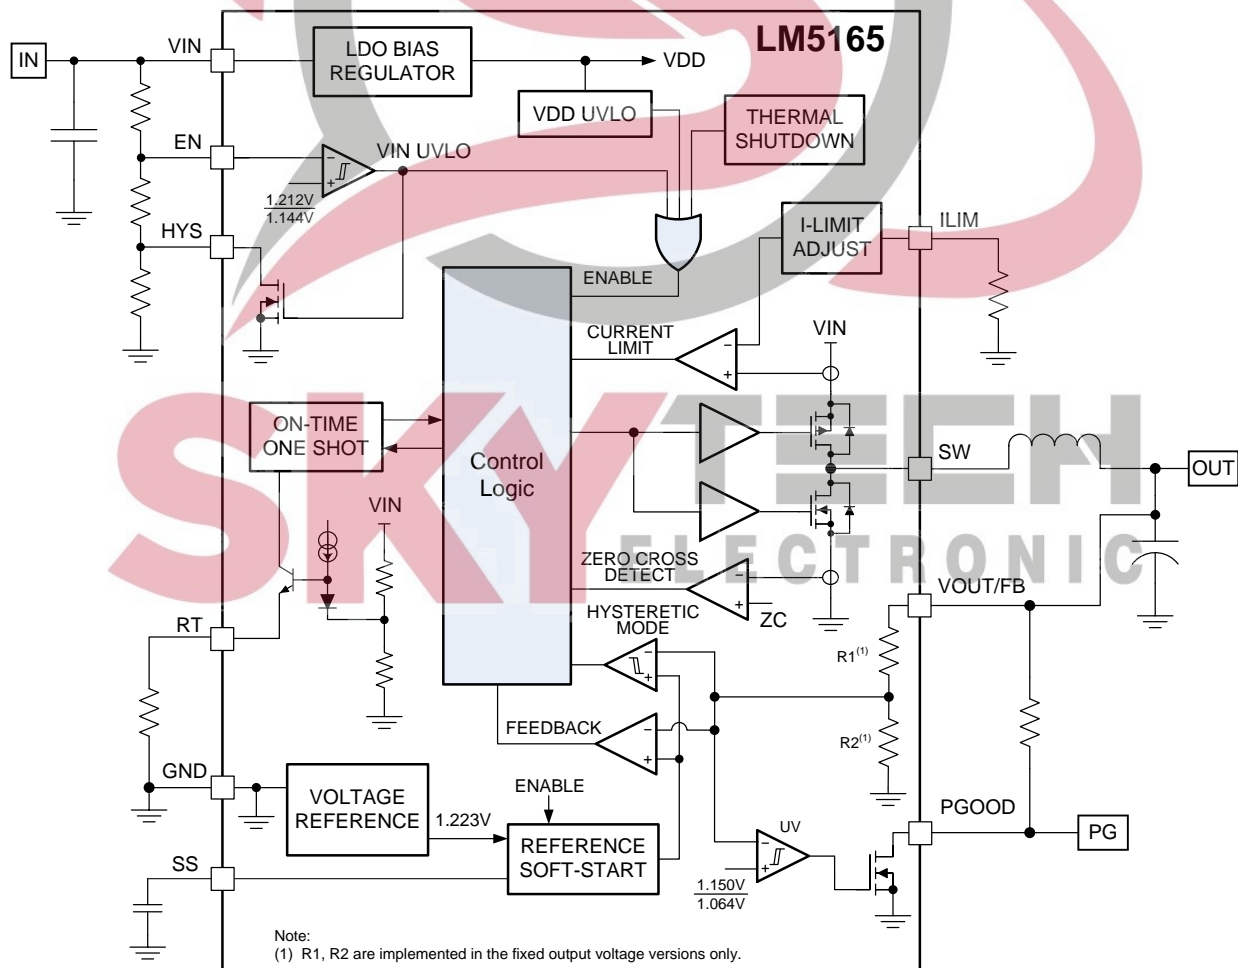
LM5165

IN

VIN

LDO BIAS REGULATOR

VDD

VDD UVLO

THERMAL SHUTDOWN

EN

VIN UVLO

1.212V
1.144V

HYS

I-LIMIT ADJUST

ILIM

ENABLE

CURRENT LIMIT

VIN

ON-TIME ONE SHOT

Control Logic

SW

OUT

VIN

SKY TECH ELECTRONIC

ZERO CROSS DETECT

ZC

VOUT/FB

HYSTERETIC MODE

RT

R1$^{(1)}$

R2$^{(1)}$

FEEDBACK

GND

VOLTAGE REFERENCE

ENABLE

1.223V

REFERENCE SOFT-START

PGOOD

PG

UV

SS

1.150V
1.064V

Note:
(1) R1, R2 are implemented in the fixed output voltage versions only.